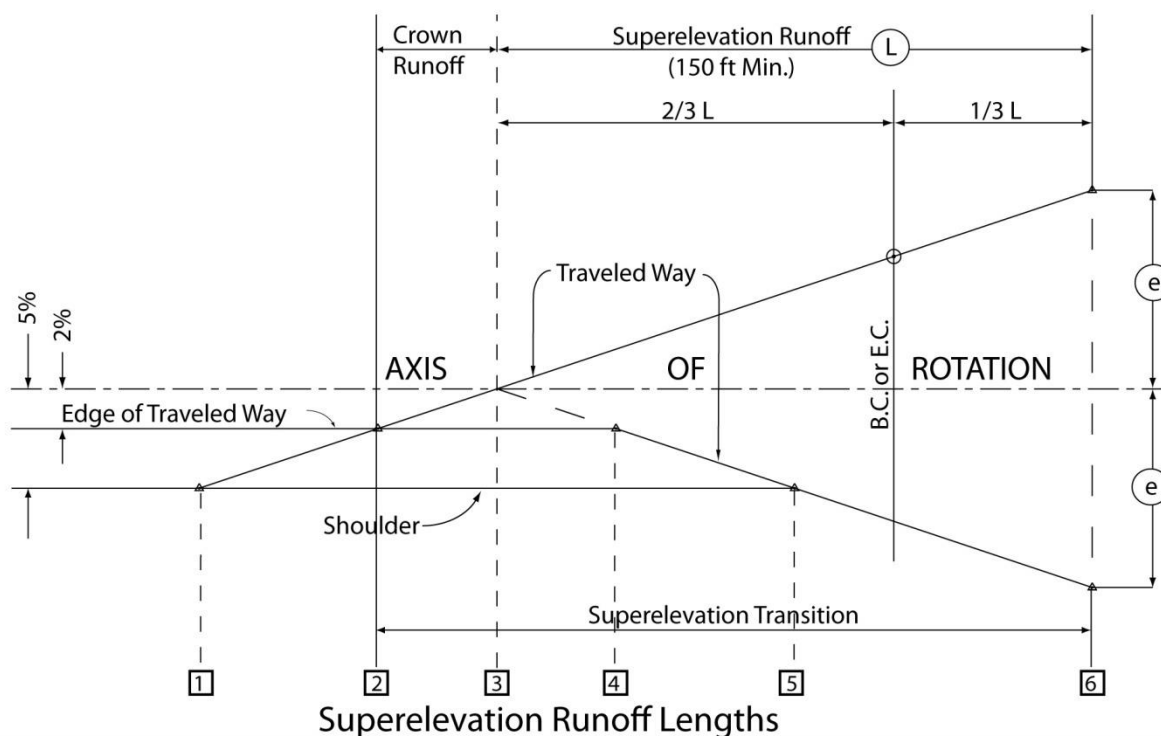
Crown Runoff

Superelevation Runoff (L) (150 ft Min.)

2/3 L

1/3 L

5%

2%

Traveled Way

(e)

AXIS

OF

ROTATION

B.C. or E.C.

Edge of Traveled Way

(e)

Shoulder

Superelevation Transition

1

2

3

4

5

6

Superelevation Runoff Lengths